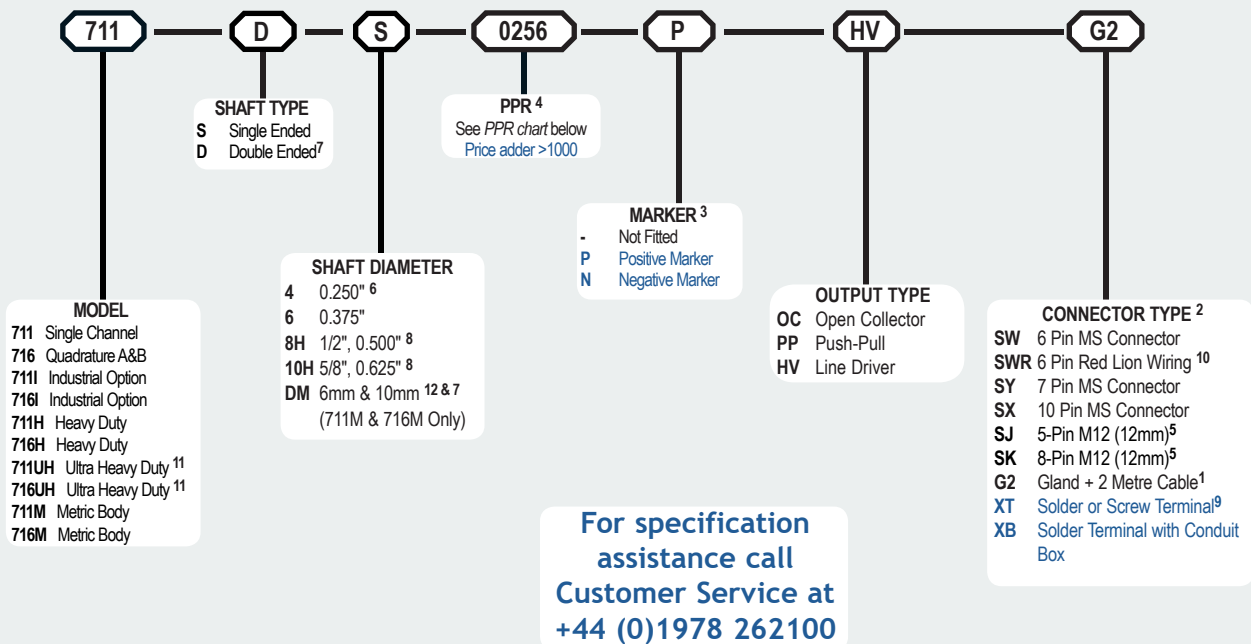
711 D S 0256 P HV G2

SHAFT TYPE
S Single Ended
D Double Ended$^7$

PPR $^4$
See *PPR chart* below
Price adder >1000

MARKER $^3$
- Not Fitted
P Positive Marker
N Negative Marker

SHAFT DIAMETER
4 0.250" $^6$
6 0.375"
8H 1/2", 0.500" $^8$
10H 5/8", 0.625" $^8$
DM 6mm & 10mm $^{12 \& 7}$
(711M & 716M Only)

OUTPUT TYPE
OC Open Collector
PP Push-Pull
HV Line Driver

MODEL
711 Single Channel
716 Quadrature A&B
711I Industrial Option
716I Industrial Option
711H Heavy Duty
716H Heavy Duty
711UH Ultra Heavy Duty $^{11}$
716UH Ultra Heavy Duty $^{11}$
711M Metric Body
716M Metric Body

CONNECTOR TYPE $^2$
SW 6 Pin MS Connector
SWR 6 Pin Red Lion Wiring $^{10}$
SY 7 Pin MS Connector
SX 10 Pin MS Connector
SJ 5-Pin M12 (12mm)$^5$
SK 8-Pin M12 (12mm)$^5$
G2 Gland + 2 Metre Cable$^1$
XT Solder or Screw Terminal$^9$
XB Solder Terminal with Conduit Box

For specification assistance call Customer Service at +44 (0)1978 262100